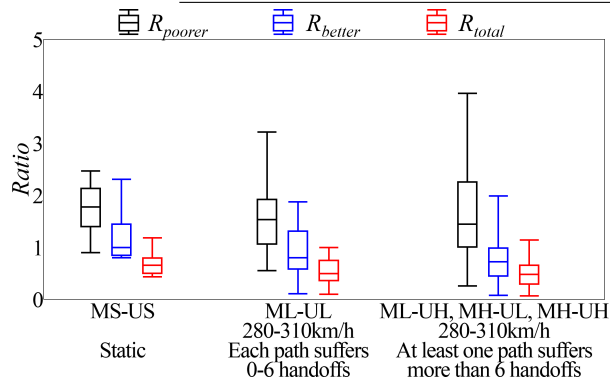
$R_{poorer}$ $R_{better}$ $R_{total}$

Ratio

5
4
3
2
1
0

MS-US
Static

ML-UL
280-310km/h
Each path suffers
0-6 handoffs

ML-UH, MH-UL, MH-UH
280-310km/h
At least one path suffers
more than 6 handoffs